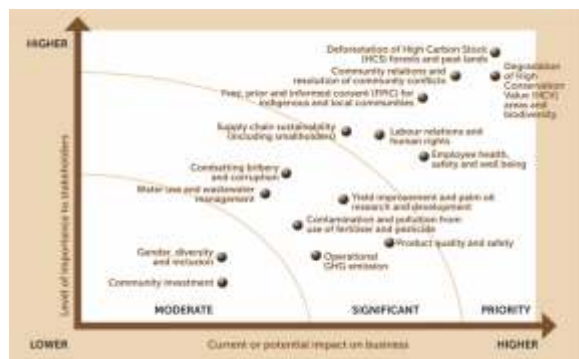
HIGHER

Level of importance to stakeholders

Deforestation of High Carbon Stock (HCS) forests and peat lands

Degradation of High Conservation Value (HCV) areas and biodiversity

Community relations and resolution of community conflicts

Free, prior and informed consent (FPIC) for indigenous and local communities

Supply chain sustainability (including smallholders)

Labour relations and human rights

Employee health, safety and well being

Combating bribery and corruption

Water use and wastewater management

Yield improvement and palm oil research and development

Contamination and pollution from use of fertiliser and pesticide

Product quality and safety

Gender, diversity and inclusion

Operational GHG emission

Community investment

MODERATE

SIGNIFICANT

PRIORITY

LOWER

Current or potential impact on business

HIGHER